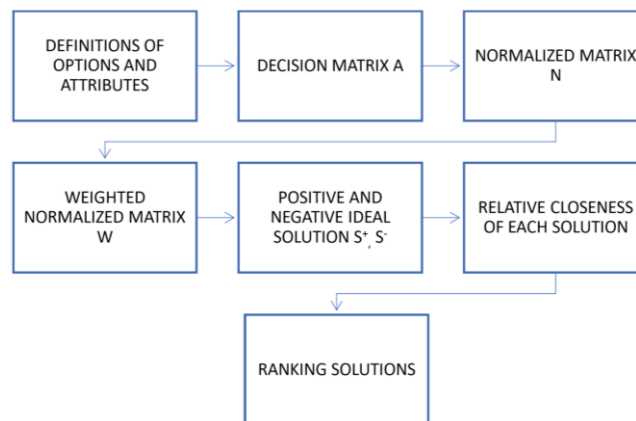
DEFINITIONS OF OPTIONS AND ATTRIBUTES

DECISION MATRIX A

NORMALIZED MATRIX N

WEIGHTED NORMALIZED MATRIX W

POSITIVE AND NEGATIVE IDEAL SOLUTION $S^+$, $S^-$

RELATIVE CLOSENESS OF EACH SOLUTION

RANKING SOLUTIONS